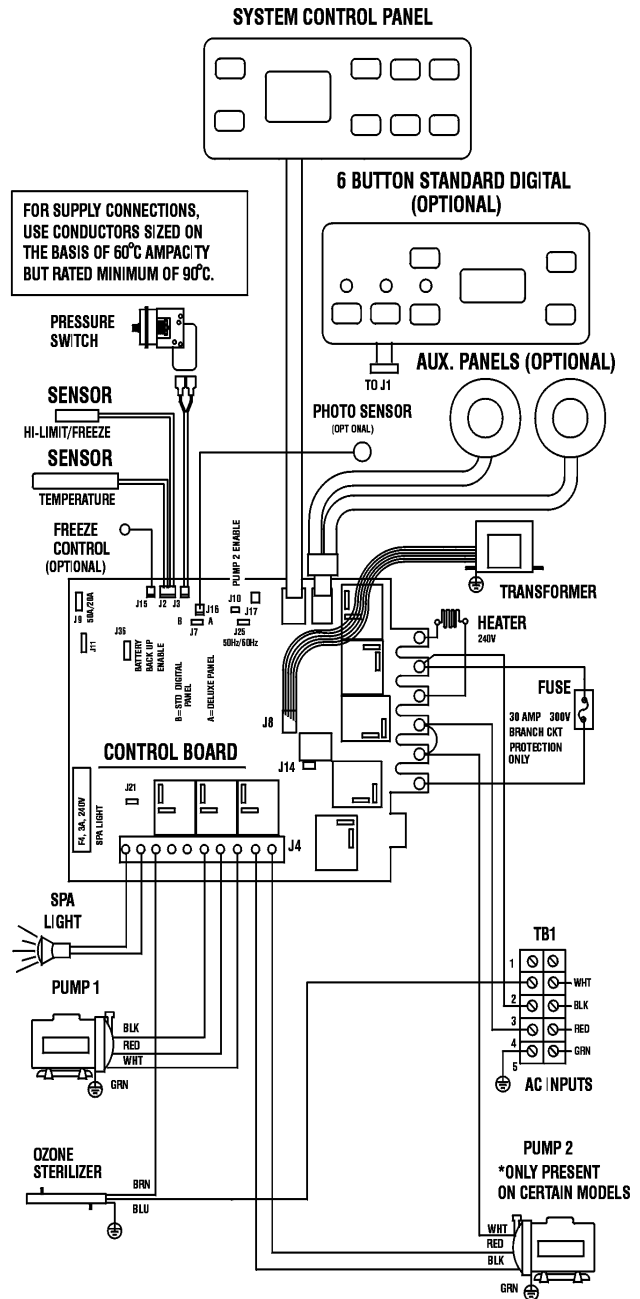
SYSTEM CONTROL PANEL

FOR SUPPLY CONNECTIONS, USE CONDUCTORS SIZED ON THE BASIS OF 60°C AMPACITY BUT RATED MINIMUM OF 90°C.

6 BUTTON STANDARD DIGITAL (OPTIONAL)

TO J1

AUX. PANELS (OPTIONAL)

PRESSURE SWITCH

SENSOR
HI-LIMIT/FREEZE

SENSOR
TEMPERATURE

PHOTO SENSOR
(OPTIONAL)

FREEZE CONTROL (OPTIONAL)

PUMP 2 ENABLE

TRANSFORMER

J15 J2 J3 J16 J10 J17
J9 5A/20A
J11
J35 BATTERY BACK UP ENABLE
B A J7
J25 50Hz/60Hz
B=STD DIGITAL PANEL
A=DELUXE PANEL

HEATER
240V

FUSE
30 AMP 300V BRANCH CKT PROTECTION ONLY

J8
J14

CONTROL BOARD

J21
F4, 3A, 240V SPA LIGHT

J4

SPA LIGHT

PUMP 1
BLK
RED
WHT
GRN

TB1
1
2
3
4
5
WHT
BLK
RED
GRN
AC INPUTS

OZONE STERILIZER
BRN
BLU

PUMP 2
*ONLY PRESENT ON CERTAIN MODELS
WHT
RED
BLK
GRN